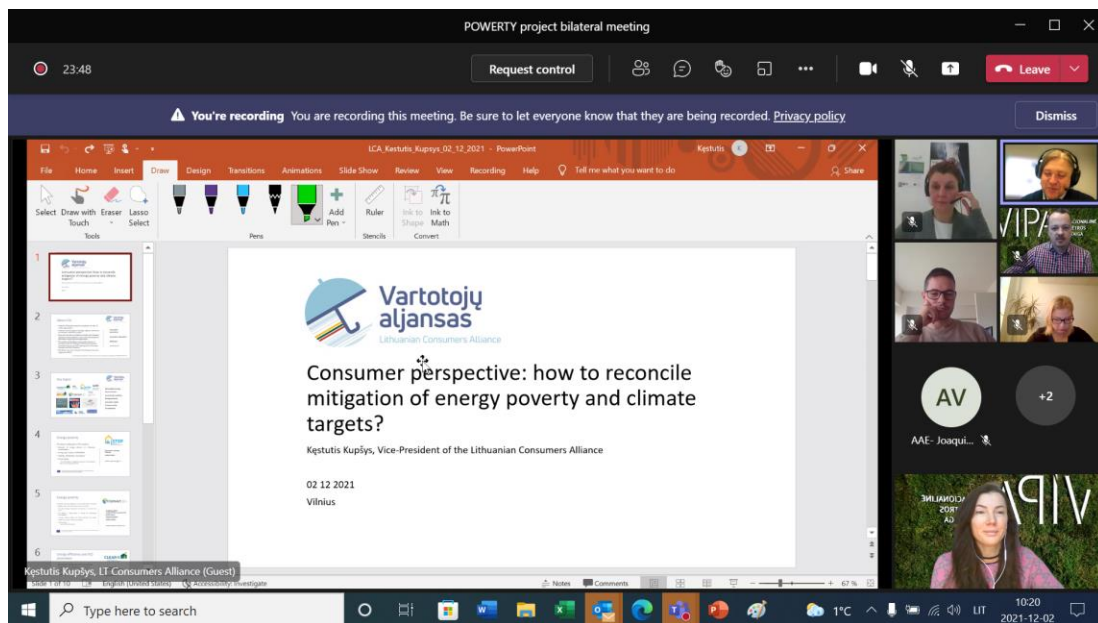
POWERTY project bilateral meeting

23:48

Request control

Leave

You're recording You are recording this meeting. Be sure to let everyone know that they are being recorded. Privacy policy

Dismiss

LCA_Kestutis_Kupsys_02_12_2021 - PowerPoint

Kęstutis

File Home Insert Draw Design Transitions Animations Slide Show Review View Recording Help Tell me what you want to do

Share

Select Draw with Touch Eraser Lasso Select

Tools

Add Pen

Pens

Ruler

Stencils

Ink to Shape Ink to Math

Convert

1 2 3 4 5 6

Vartotojų aljansas

Lithuanian Consumers Alliance

Consumer perspective: how to reconcile mitigation of energy poverty and climate targets?

Kęstutis Kupšys, Vice-President of the Lithuanian Consumers Alliance

02 12 2021

Vilnius

Kęstutis Kupšys, LT Consumers Alliance (Guest)

Slide 1 of 10 English (United States) Accessibility: Investigate

Notes Comments

67 %

AV

+2

AAE- Joaqui...

Type here to search

1°C

LIT

10:20

2021-12-02